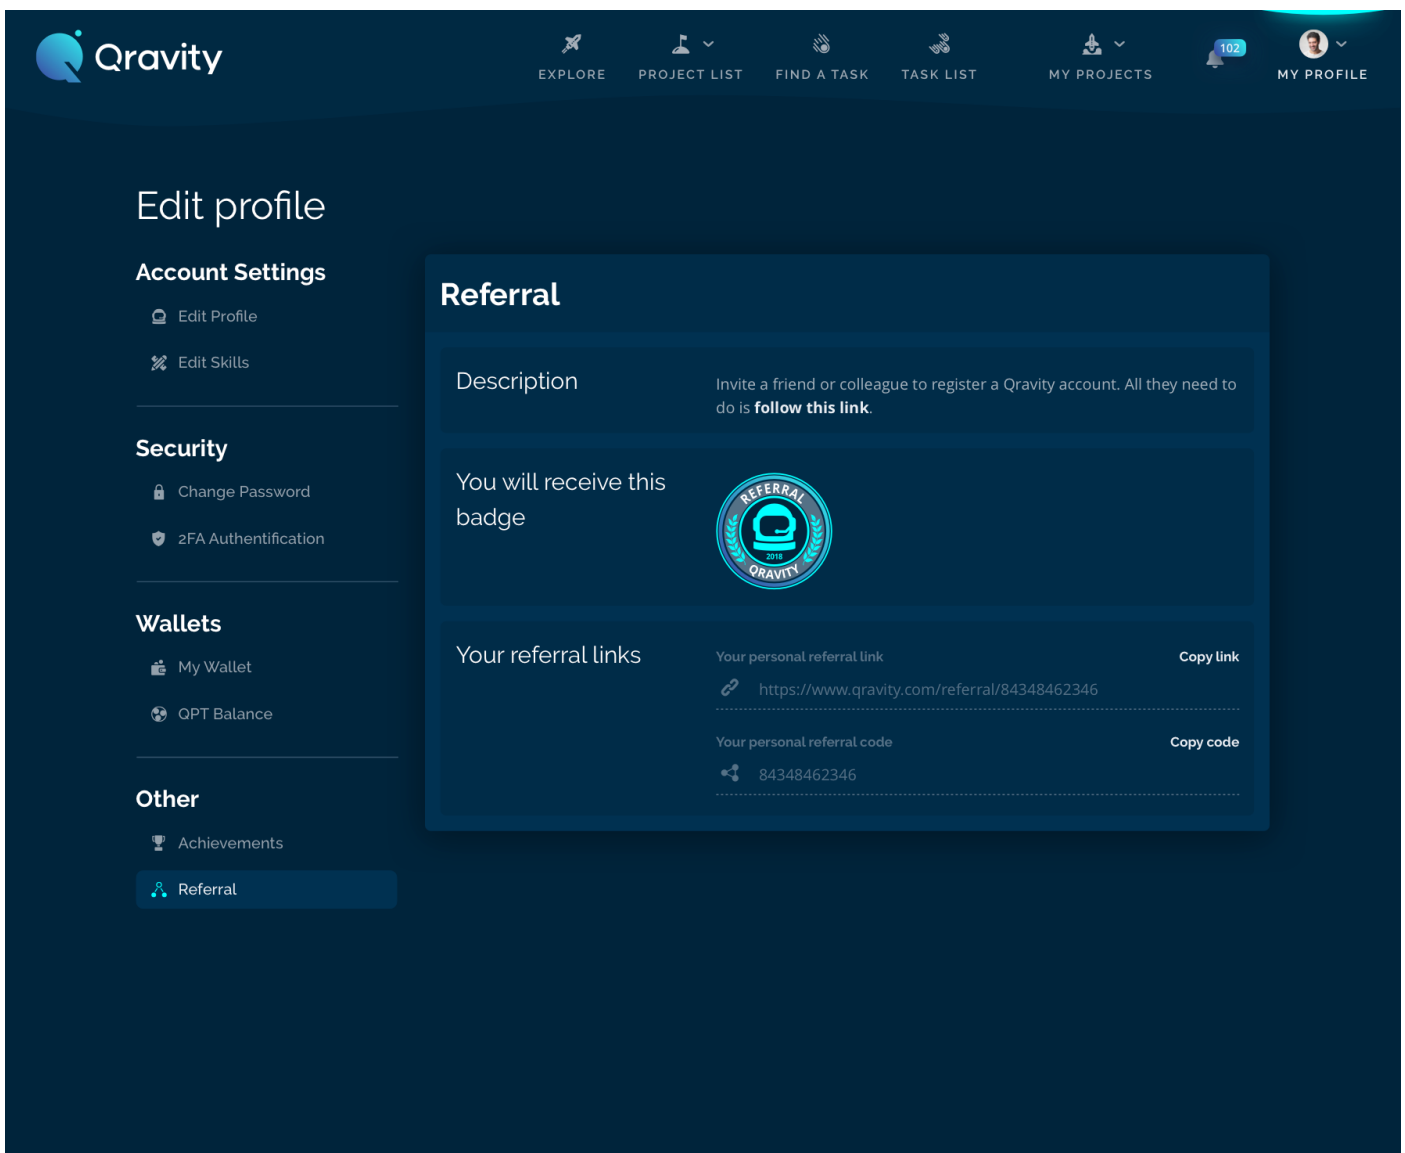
Qravity

EXPLORE PROJECT LIST FIND A TASK TASK LIST MY PROJECTS 102 MY PROFILE

Edit profile

Account Settings
Edit Profile
Edit Skills

Security
Change Password
2FA Authentification

Wallets
My Wallet
QPT Balance

Other
Achievements
Referral

Referral

Description

Invite a friend or colleague to register a Qravity account. All they need to do is **follow this link**.

You will receive this badge

REFERRAL 2018 QRAVITY

Your referral links

Your personal referral link
Copy link
https://www.qravity.com/referral/84348462346

Your personal referral code
Copy code
84348462346